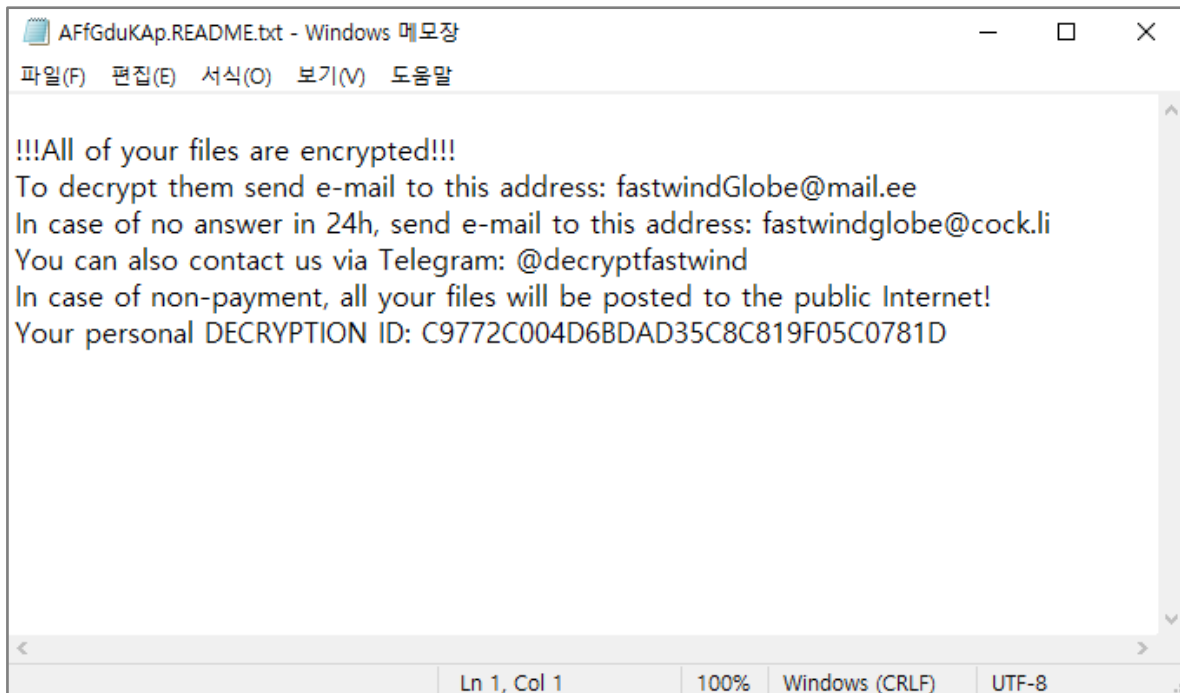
AFfGduKAp.README.txt - Windows 메모장

파일(F) 편집(E) 서식(O) 보기(V) 도움말

!!!All of your files are encrypted!!!
To decrypt them send e-mail to this address: fastwindGlobe@mail.ee
In case of no answer in 24h, send e-mail to this address: fastwindglobe@cock.li
You can also contact us via Telegram: @decryptfastwind
In case of non-payment, all your files will be posted to the public Internet!
Your personal DECRYPTION ID: C9772C004D6BDAD35C8C819F05C0781D

Ln 1, Col 1 | 100% | Windows (CRLF) | UTF-8